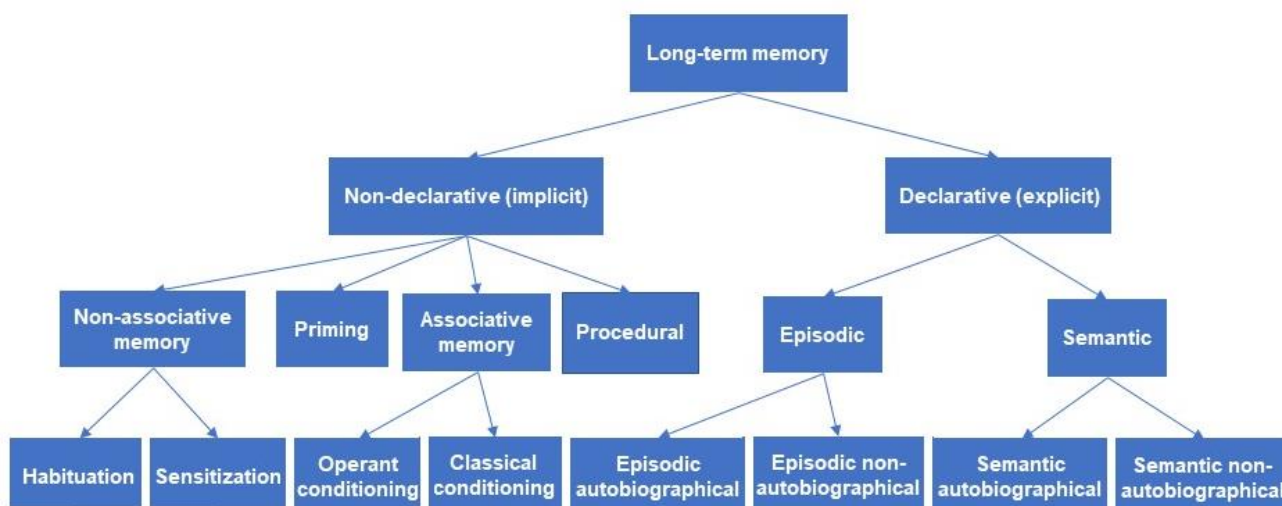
Long-term memory

Non-declarative (implicit)

Declarative (explicit)

Non-associative memory

Priming

Associative memory

Procedural

Episodic

Semantic

Habituation

Sensitization

Operant conditioning

Classical conditioning

Episodic autobiographical

Episodic non-autobiographical

Semantic autobiographical

Semantic non-autobiographical